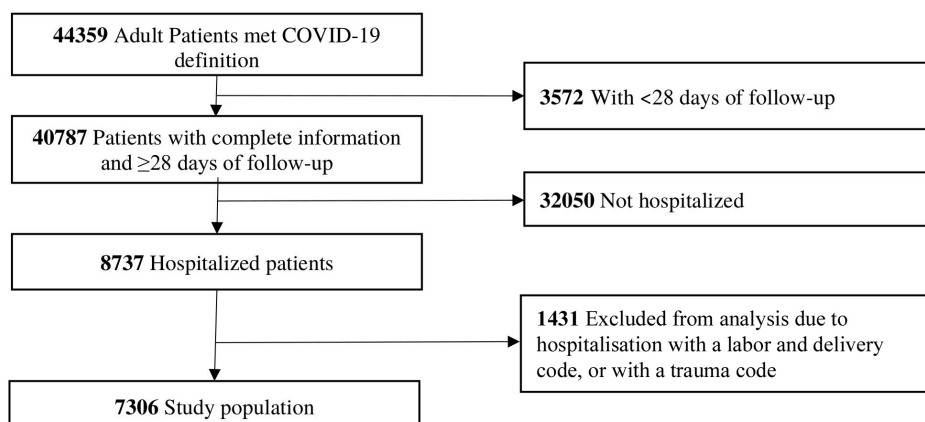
44359 Adult Patients met COVID-19 definition

3572 With <28 days of follow-up

40787 Patients with complete information and ≥28 days of follow-up

32050 Not hospitalized

8737 Hospitalized patients

1431 Excluded from analysis due to hospitalisation with a labor and delivery code, or with a trauma code

7306 Study population